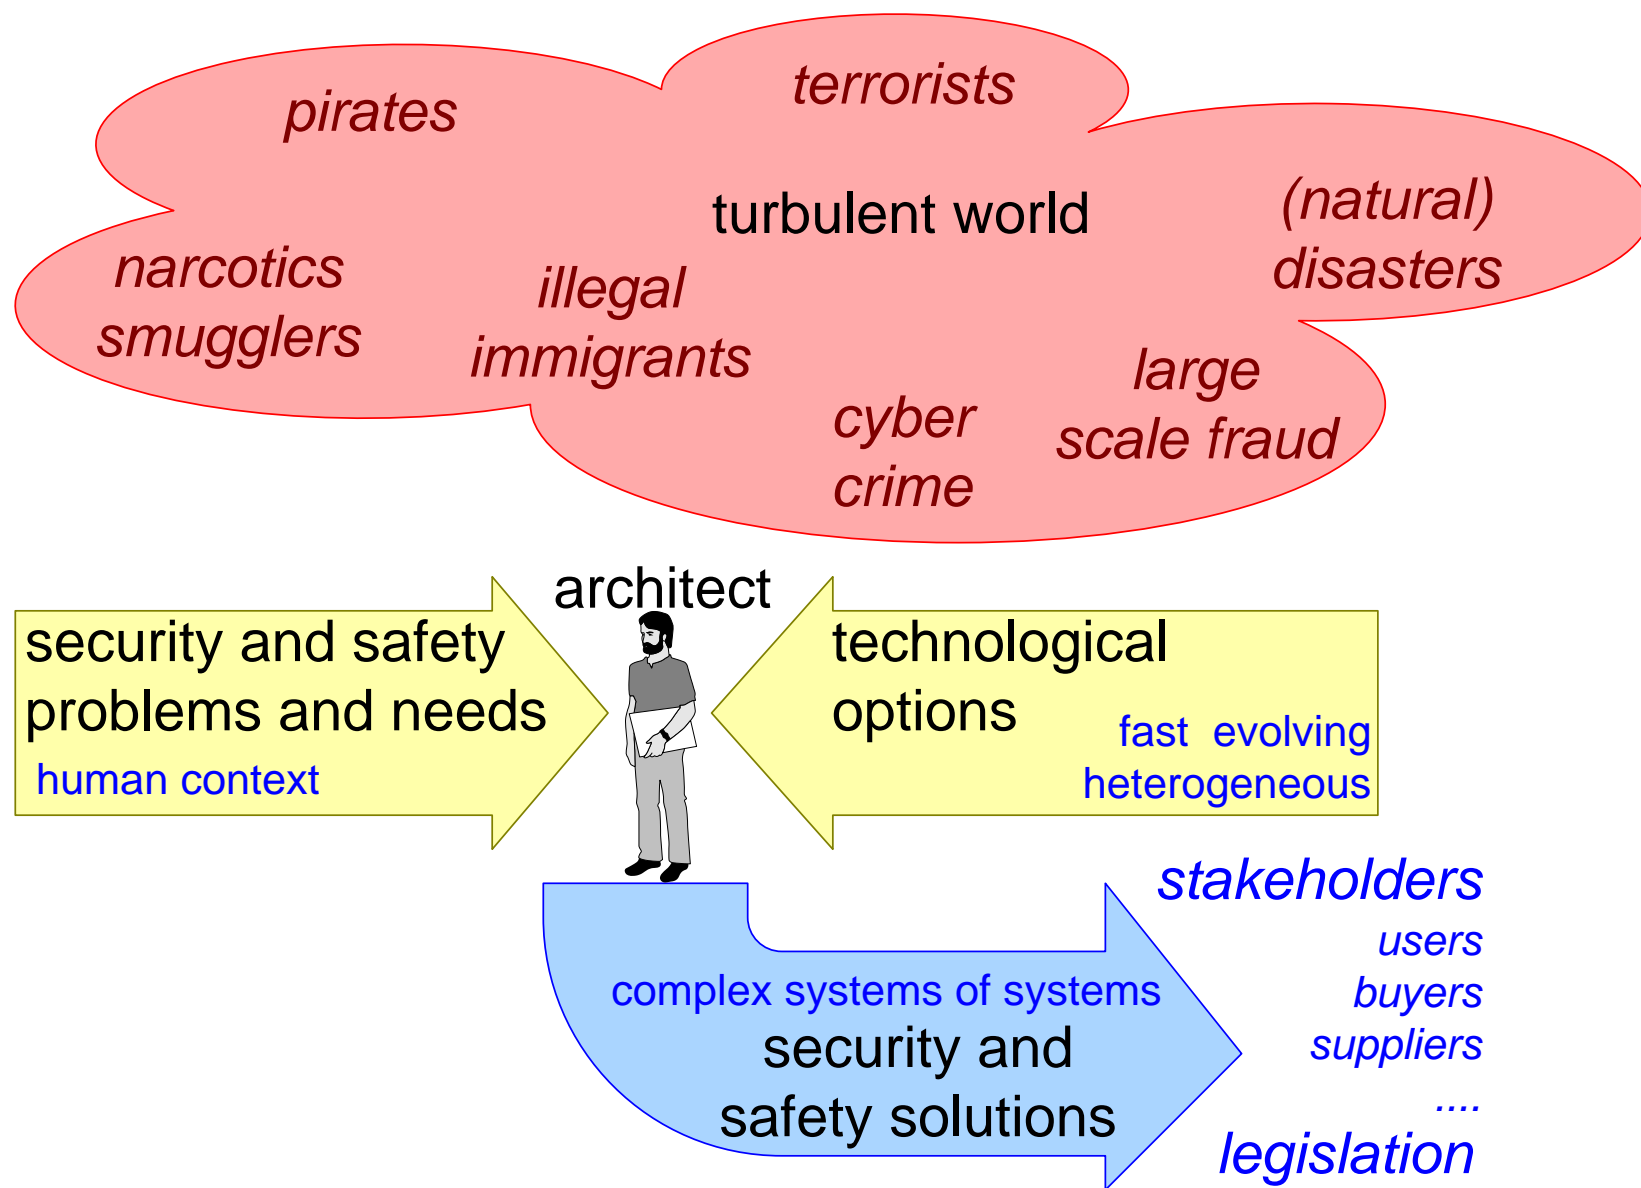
pirates

terrorists

turbulent world

(natural) disasters

narcotics smugglers

illegal immigrants

large scale fraud

cyber crime

architect

security and safety problems and needs

human context

technological options

fast evolving heterogeneous

stakeholders

users

buyers

suppliers

....

complex systems of systems

security and safety solutions

legislation